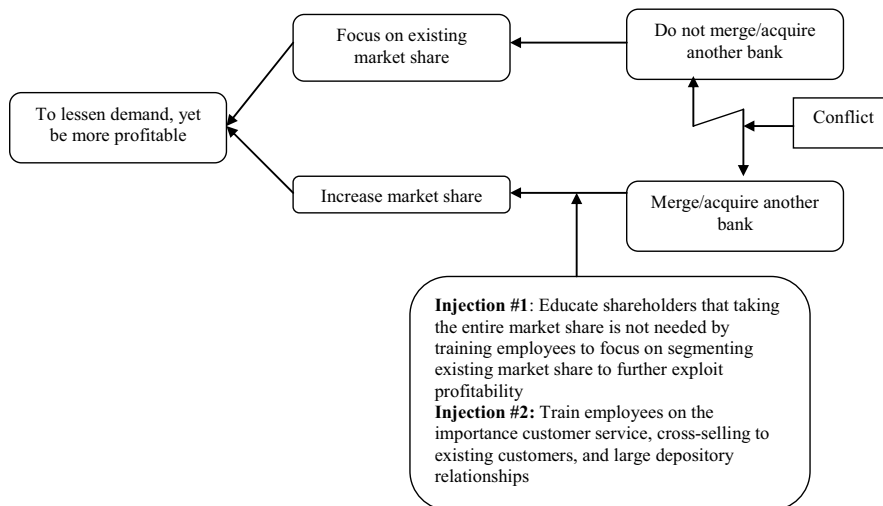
Focus on existing market share

Do not merge/acquire another bank

To lessen demand, yet be more profitable

Conflict

Increase market share

Merge/acquire another bank

**Injection #1**: Educate shareholders that taking the entire market share is not needed by training employees to focus on segmenting existing market share to further exploit profitability
**Injection #2:** Train employees on the importance customer service, cross-selling to existing customers, and large depository relationships